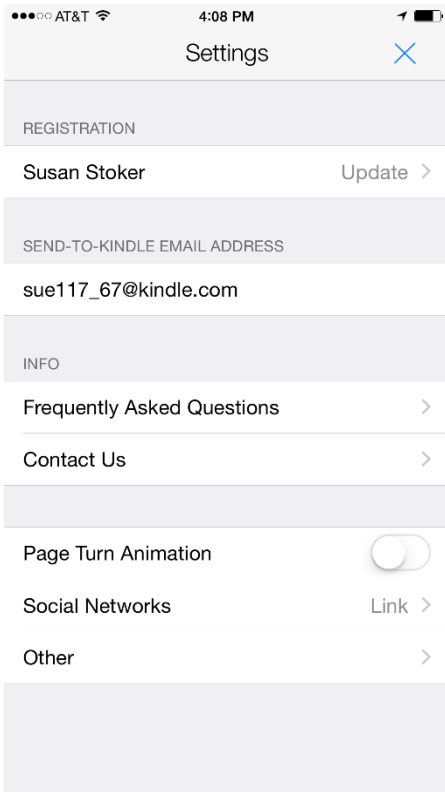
●●●○○ AT&T 4:08 PM

Settings ×

REGISTRATION

Susan Stoker Update >

SEND-TO-KINDLE EMAIL ADDRESS

sue117_67@kindle.com

INFO

Frequently Asked Questions >

Contact Us >

Page Turn Animation

Social Networks Link >

Other >